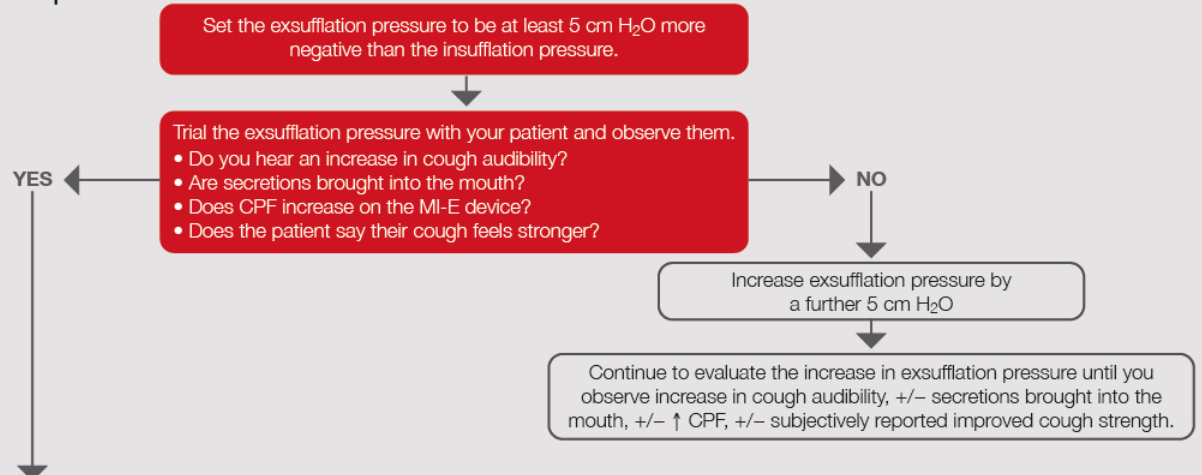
Set the exsufflation pressure to be at least 5 cm $H_2O$ more negative than the insufflation pressure.

Trial the exsufflation pressure with your patient and observe them.
• Do you hear an increase in cough audibility?
• Are secretions brought into the mouth?
• Does CPF increase on the MI-E device?
• Does the patient say their cough feels stronger?

YES

NO

Increase exsufflation pressure by a further 5 cm $H_2O$

Continue to evaluate the increase in exsufflation pressure until you observe increase in cough audibility, +/– secretions brought into the mouth, +/– ↑ CPF, +/– subjectively reported improved cough strength.